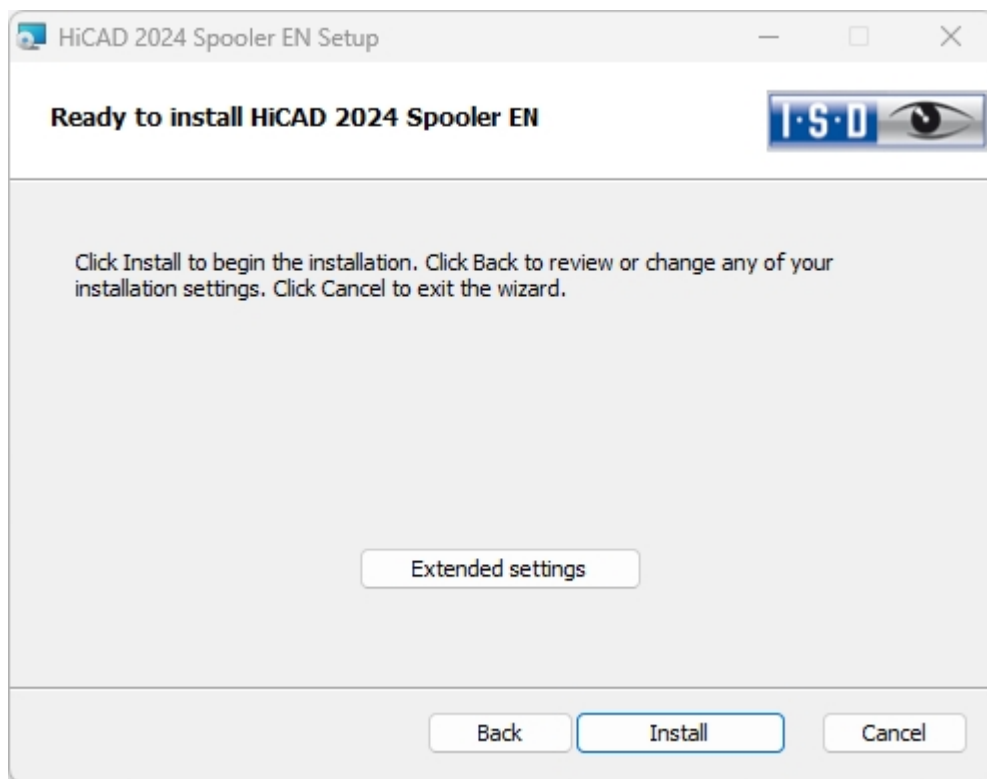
HiCAD 2024 Spooler EN Setup

Ready to install HiCAD 2024 Spooler EN

I·S·D

Click Install to begin the installation. Click Back to review or change any of your installation settings. Click Cancel to exit the wizard.

Extended settings

Back

Install

Cancel